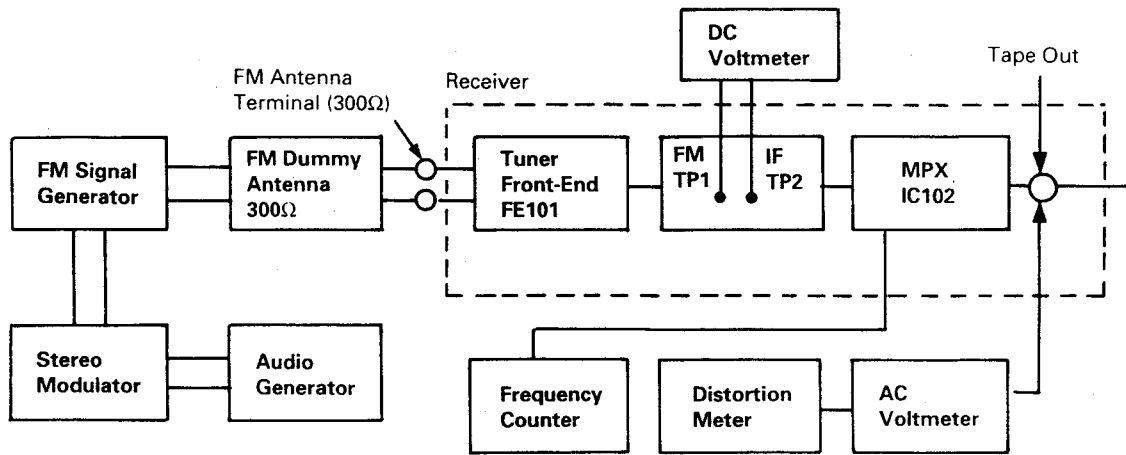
DC Voltmeter

Tape Out

FM Antenna Terminal (300Ω)

Receiver

FM Signal Generator

FM Dummy Antenna 300Ω

Tuner Front-End FE101

FM TP1

IF TP2

MPX IC102

Stereo Modulator

Audio Generator

Frequency Counter

Distortion Meter

AC Voltmeter